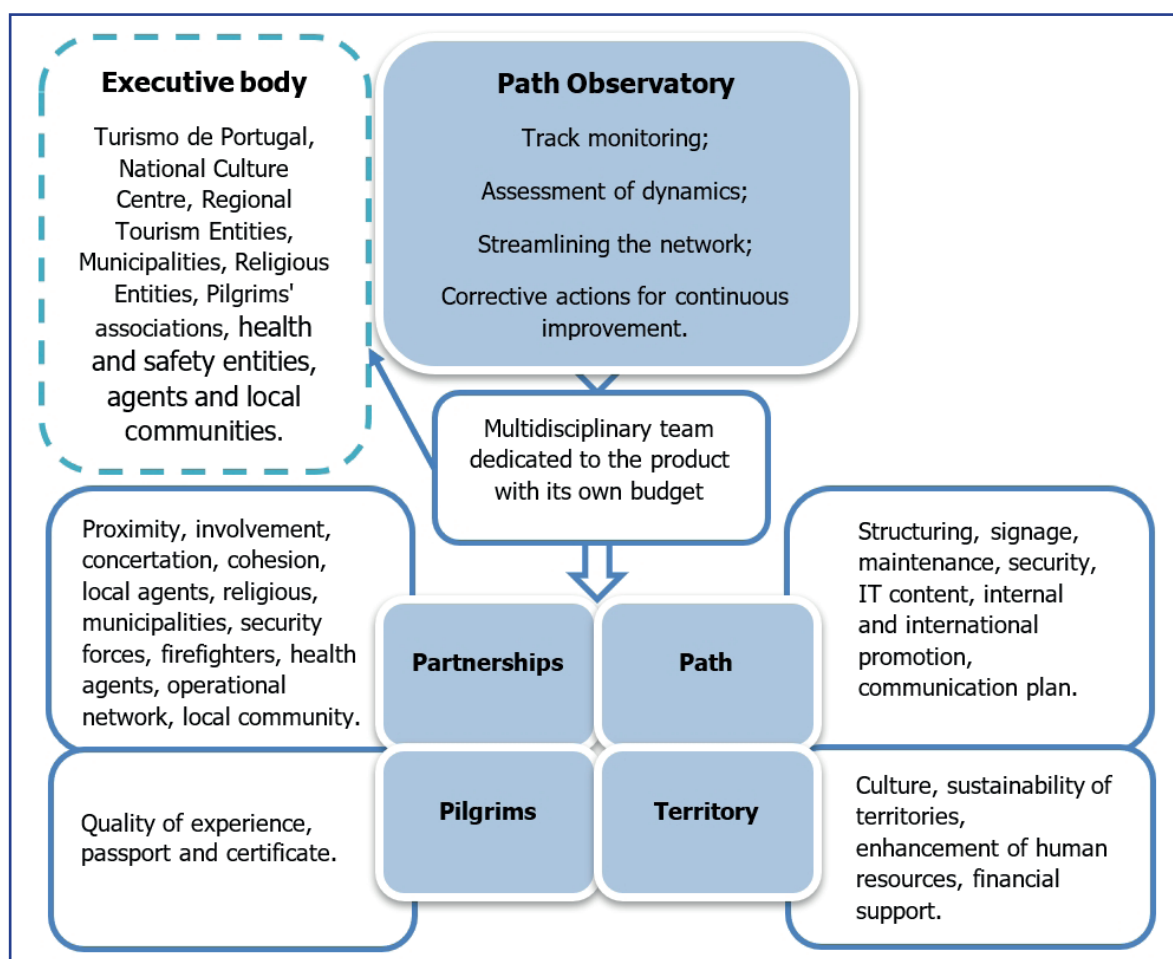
Executive body

Turismo de Portugal, National Culture Centre, Regional Tourism Entities, Municipalities, Religious Entities, Pilgrims' associations, health and safety entities, agents and local communities.

Path Observatory

Track monitoring;

Assessment of dynamics;

Streamlining the network;

Corrective actions for continuous improvement.

Multidisciplinary team dedicated to the product with its own budget

Proximity, involvement, concertation, cohesion, local agents, religious, municipalities, security forces, firefighters, health agents, operational network, local community.

Partnerships

Path

Structuring, signage, maintenance, security, IT content, internal and international promotion, communication plan.

Quality of experience, passport and certificate.

Pilgrims

Territory

Culture, sustainability of territories, enhancement of human resources, financial support.